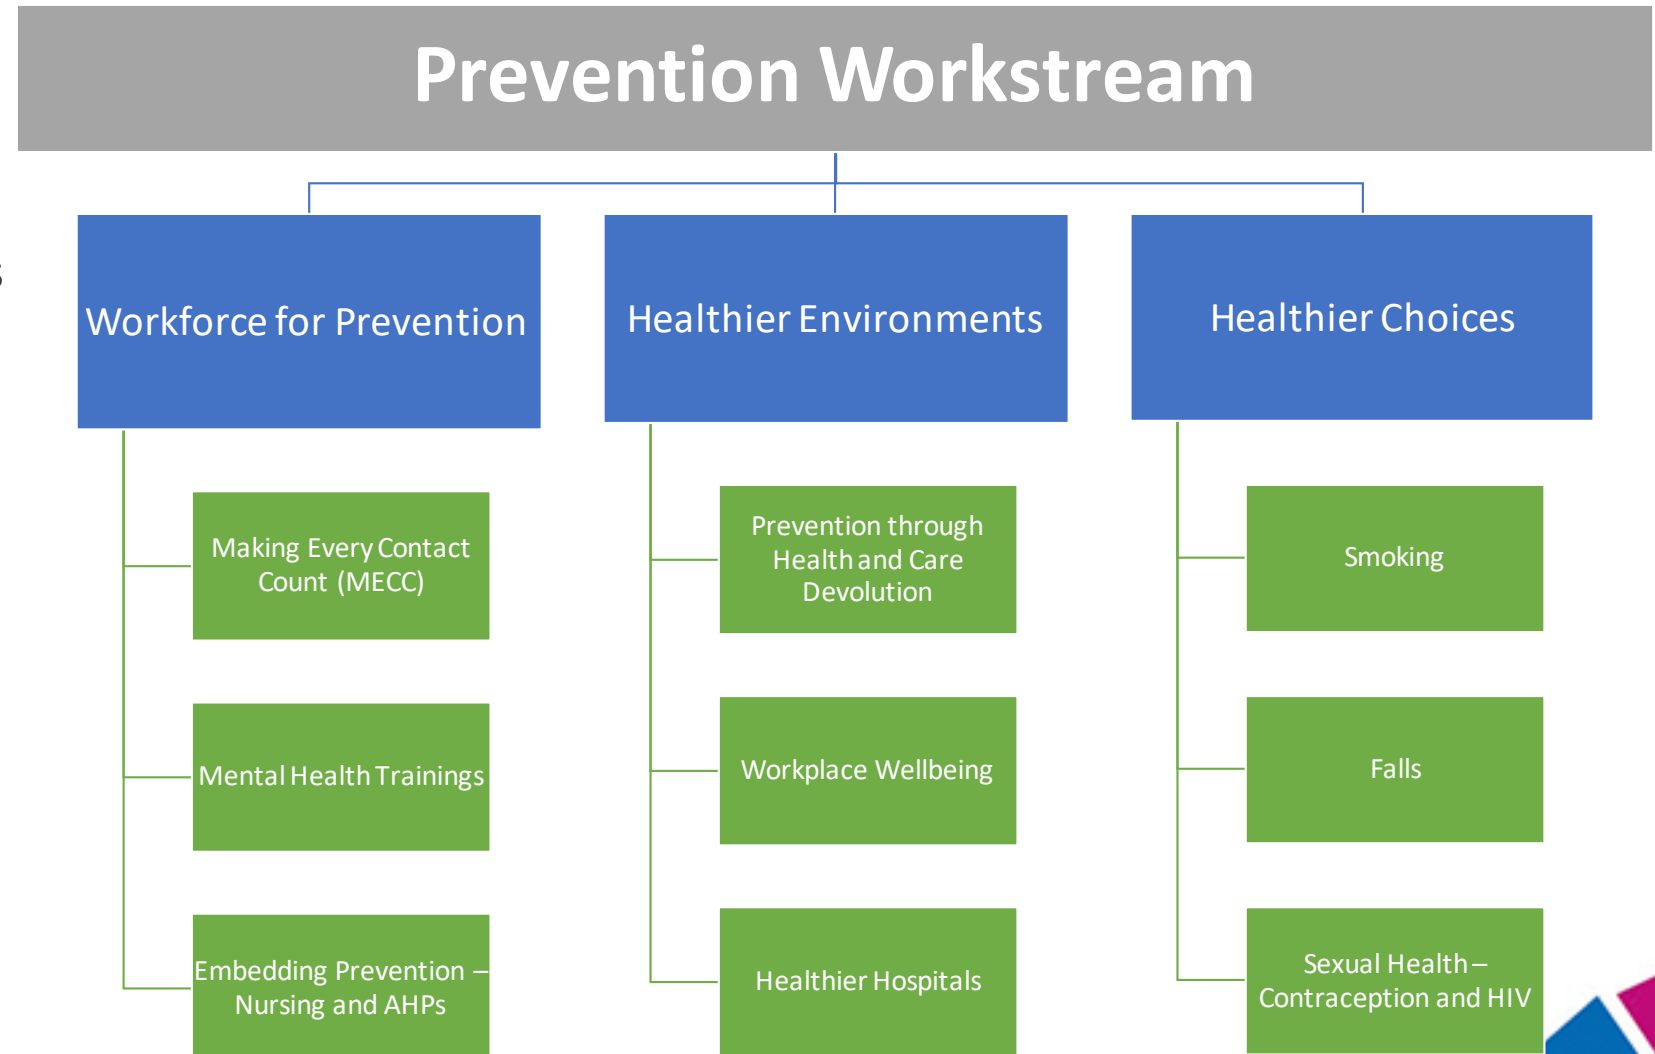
Prevention Workstream

Workforce for Prevention

Making Every Contact Count (MECC)

Mental Health Trainings

Embedding Prevention – Nursing and AHPs

Healthier Environments

Prevention through Health and Care Devolution

Workplace Wellbeing

Healthier Hospitals

Healthier Choices

Smoking

Falls

Sexual Health – Contraception and HIV